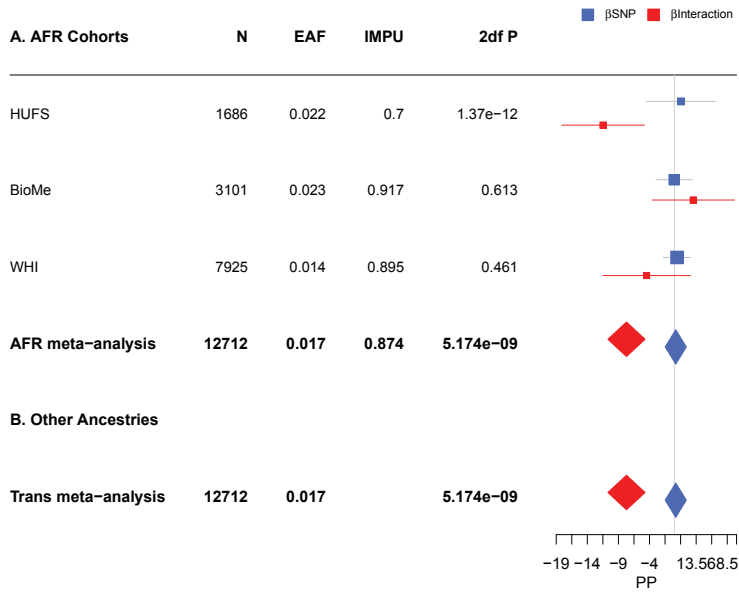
βSNP βInteraction

| A. AFR Cohorts | N | EAF | IMPU | 2df P |
|---|---|---|---|---|
| HUFS | 1686 | 0.022 | 0.7 | 1.37e−12 |
| BioMe | 3101 | 0.023 | 0.917 | 0.613 |
| WHI | 7925 | 0.014 | 0.895 | 0.461 |
| **AFR meta−analysis** | **12712** | **0.017** | **0.874** | **5.174e−09** |
| **B. Other Ancestries** | | | | |
| **Trans meta−analysis** | **12712** | **0.017** | | **5.174e−09** |

−19 −14 −9 −4 13.568.5
PP